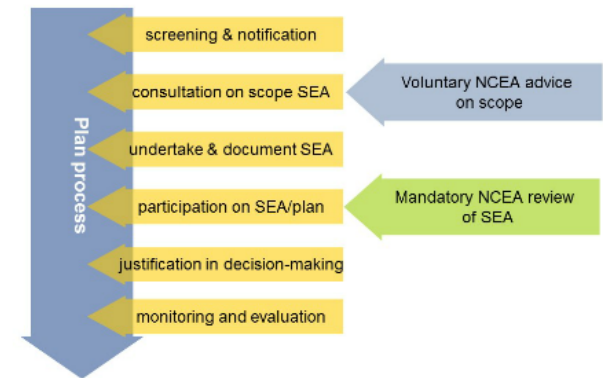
Plan process

screening & notification

consultation on scope SEA

undertake & document SEA

participation on SEA/plan

justification in decision-making

monitoring and evaluation

Voluntary NCEA advice on scope

Mandatory NCEA review of SEA